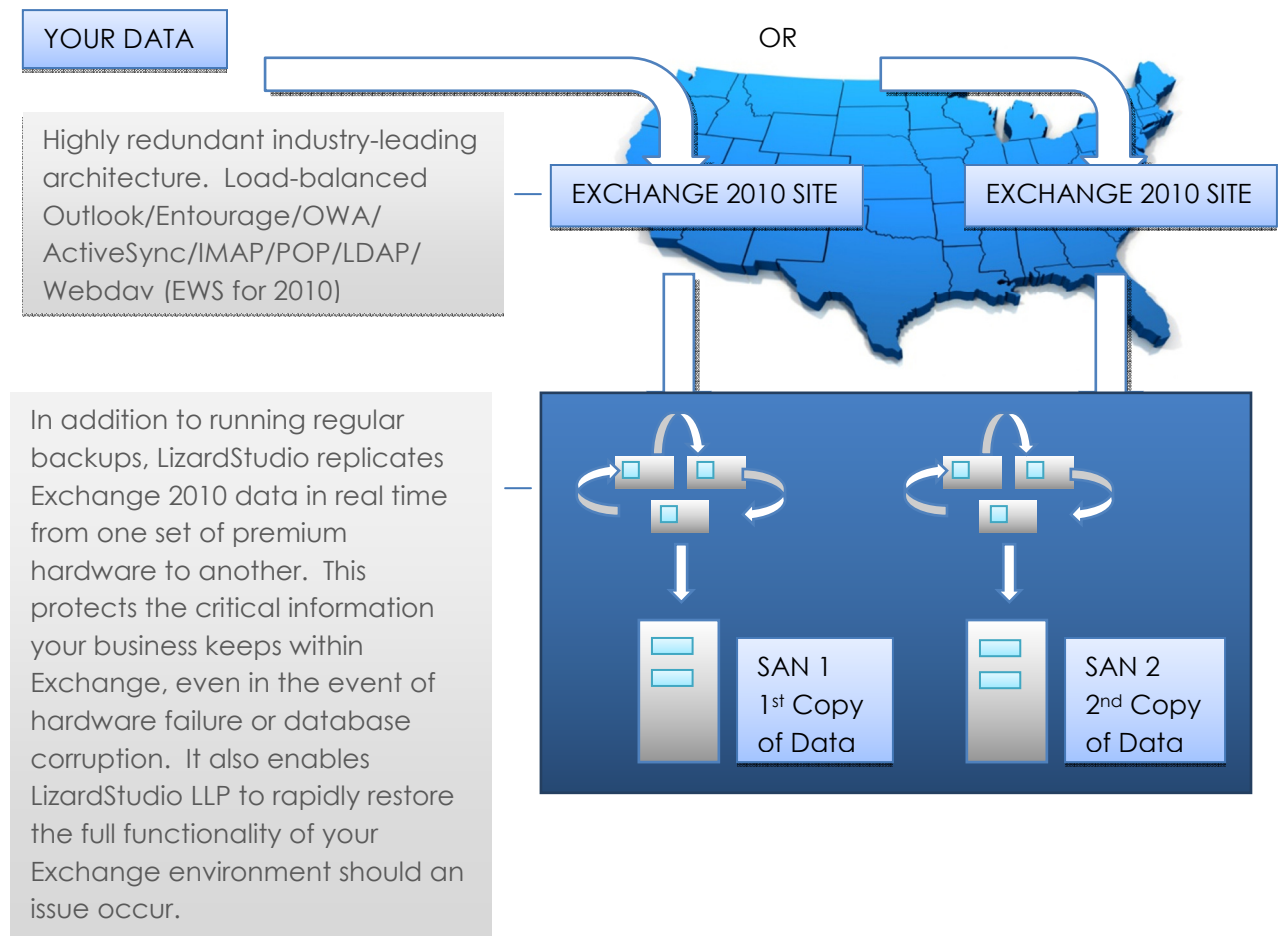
YOUR DATA

OR

Highly redundant industry-leading architecture. Load-balanced Outlook/Entourage/OWA/ActiveSync/IMAP/POP/LDAP/Webdav (EWS for 2010)

EXCHANGE 2010 SITE

EXCHANGE 2010 SITE

In addition to running regular backups, LizardStudio replicates Exchange 2010 data in real time from one set of premium hardware to another. This protects the critical information your business keeps within Exchange, even in the event of hardware failure or database corruption. It also enables LizardStudio LLP to rapidly restore the full functionality of your Exchange environment should an issue occur.

SAN 1
1$^{st}$ Copy of Data

SAN 2
2$^{nd}$ Copy of Data